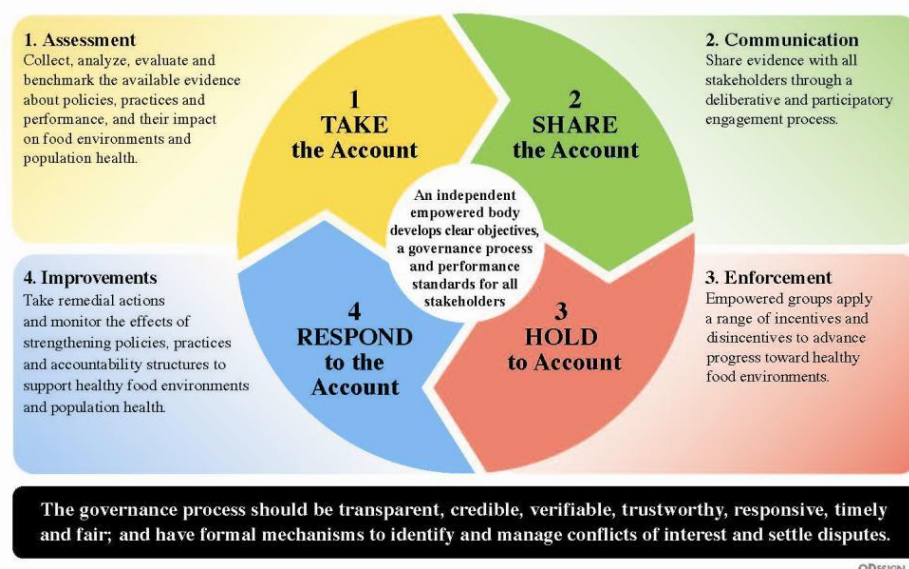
1. Assessment
Collect, analyze, evaluate and benchmark the available evidence about policies, practices and performance, and their impact on food environments and population health.

1
TAKE
the Account

2
SHARE
the Account

2. Communication
Share evidence with all stakeholders through a deliberative and participatory engagement process.

An independent empowered body develops clear objectives, a governance process and performance standards for all stakeholders

4. Improvements
Take remedial actions and monitor the effects of strengthening policies, practices and accountability structures to support healthy food environments and population health.

4
RESPOND
to the
Account

3
HOLD
to Account

3. Enforcement
Empowered groups apply a range of incentives and disincentives to advance progress toward healthy food environments.

The governance process should be transparent, credible, verifiable, trustworthy, responsive, timely and fair; and have formal mechanisms to identify and manage conflicts of interest and settle disputes.

ODESIGN